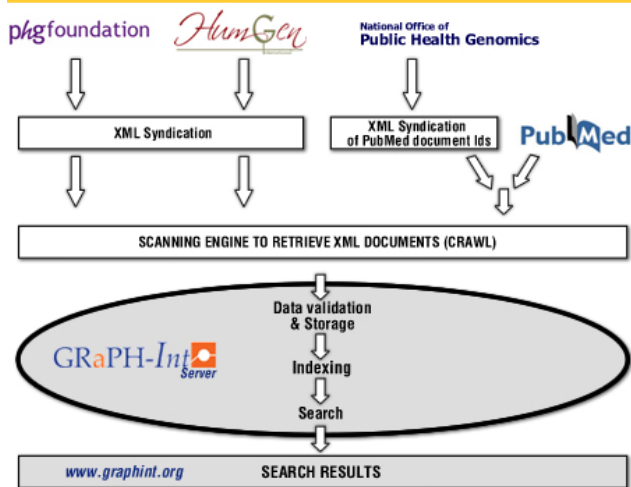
phgfoundation

HumGen

National Office of
Public Health Genomics

XML Syndication

XML Syndication of PubMed document Ids

PubMed

SCANNING ENGINE TO RETRIEVE XML DOCUMENTS (CRAWL)

Data validation & Storage

GRaPH-Int Server

Indexing

Search

www.graphint.org

SEARCH RESULTS